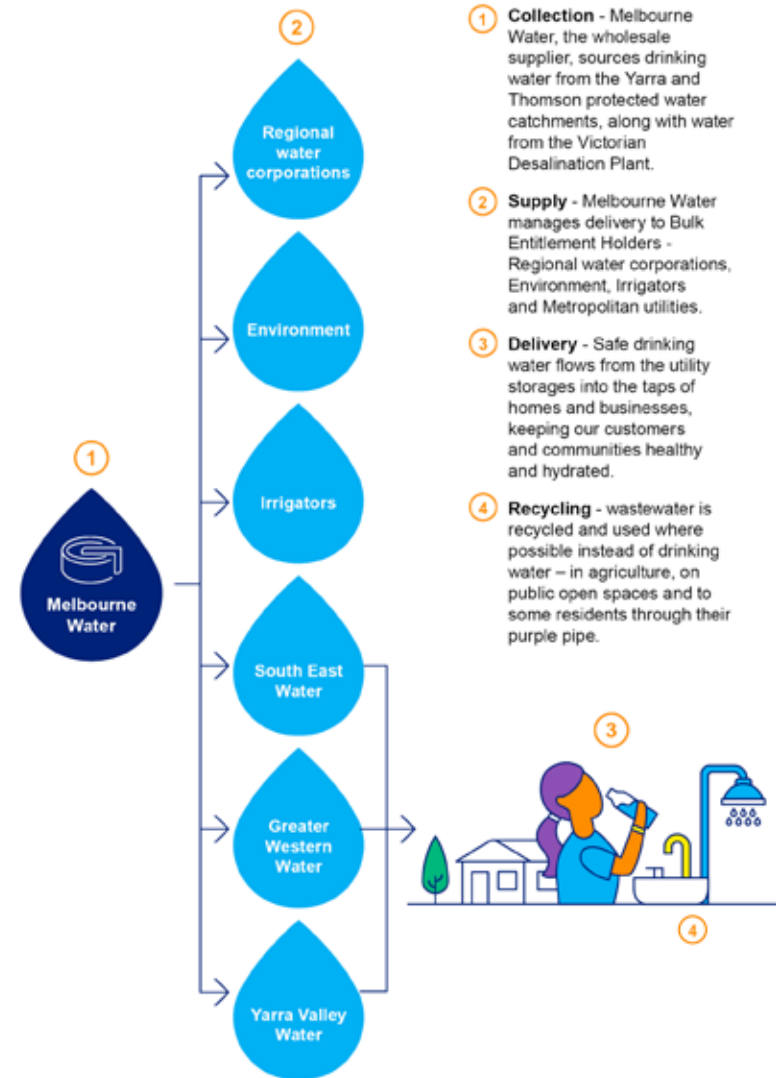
1

Melbourne Water

2

Regional water corporations

Environment

Irrigators

South East Water

Greater Western Water

Yarra Valley Water

1 **Collection** - Melbourne Water, the wholesale supplier, sources drinking water from the Yarra and Thomson protected water catchments, along with water from the Victorian Desalination Plant.

2 **Supply** - Melbourne Water manages delivery to Bulk Entitlement Holders - Regional water corporations, Environment, Irrigators and Metropolitan utilities.

3 **Delivery** - Safe drinking water flows from the utility storages into the taps of homes and businesses, keeping our customers and communities healthy and hydrated.

4 **Recycling** - wastewater is recycled and used where possible instead of drinking water – in agriculture, on public open spaces and to some residents through their purple pipe.

3

4